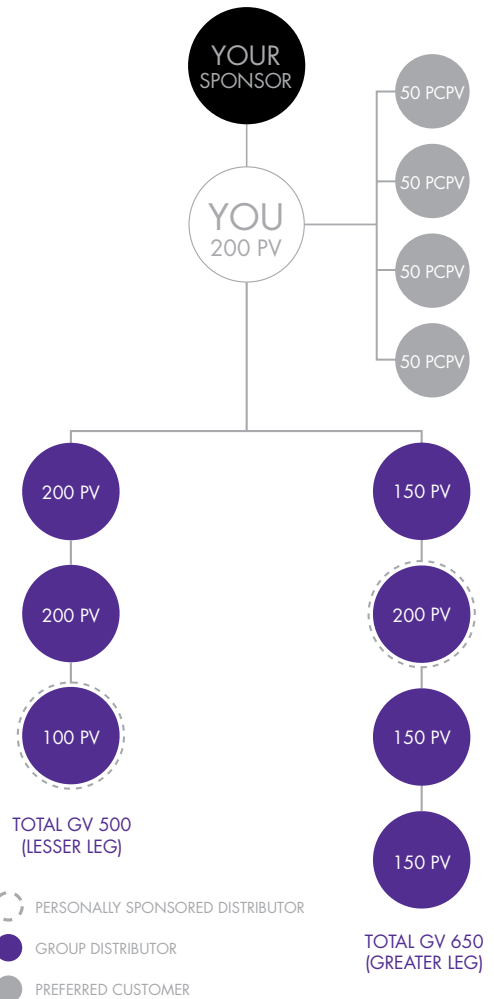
YOUR SPONSOR

YOU
200 PV

50 PCPV
50 PCPV
50 PCPV
50 PCPV

200 PV
200 PV
100 PV

TOTAL GV 500
(LESSER LEG)

150 PV
200 PV
150 PV
150 PV

TOTAL GV 650
(GREATER LEG)

PERSONALLY SPONSORED DISTRIBUTOR
GROUP DISTRIBUTOR
PREFERRED CUSTOMER